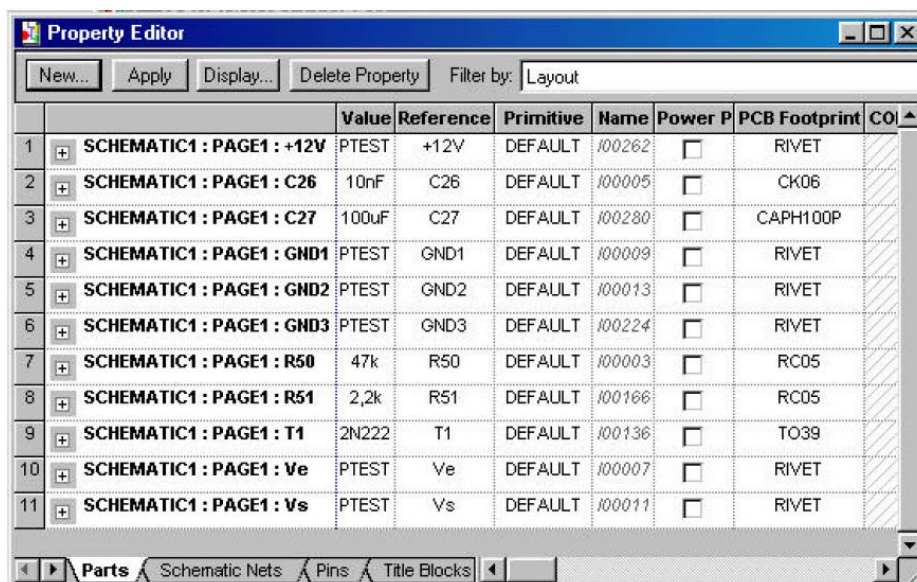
Property Editor

New... Apply Display... Delete Property Filter by: Layout

| | | Value | Reference | Primitive | Name | Power P | PCB Footprint | CO |
|---|---|---|---|---|---|---|---|---|
| 1 | SCHEMATIC1 : PAGE1 : +12V | PTEST | +12V | DEFAULT | I00262 | | RIVET | |
| 2 | SCHEMATIC1 : PAGE1 : C26 | 10nF | C26 | DEFAULT | I00005 | | CK06 | |
| 3 | SCHEMATIC1 : PAGE1 : C27 | 100uF | C27 | DEFAULT | I00280 | | CAPH100P | |
| 4 | SCHEMATIC1 : PAGE1 : GND1 | PTEST | GND1 | DEFAULT | I00009 | | RIVET | |
| 5 | SCHEMATIC1 : PAGE1 : GND2 | PTEST | GND2 | DEFAULT | I00013 | | RIVET | |
| 6 | SCHEMATIC1 : PAGE1 : GND3 | PTEST | GND3 | DEFAULT | I00224 | | RIVET | |
| 7 | SCHEMATIC1 : PAGE1 : R50 | 47k | R50 | DEFAULT | I00003 | | RC05 | |
| 8 | SCHEMATIC1 : PAGE1 : R51 | 2,2k | R51 | DEFAULT | I00166 | | RC05 | |
| 9 | SCHEMATIC1 : PAGE1 : T1 | 2N222 | T1 | DEFAULT | I00136 | | TO39 | |
| 10 | SCHEMATIC1 : PAGE1 : Ve | PTEST | Ve | DEFAULT | I00007 | | RIVET | |
| 11 | SCHEMATIC1 : PAGE1 : Vs | PTEST | Vs | DEFAULT | I00011 | | RIVET | |

Parts Schematic Nets Pins Title Blocks